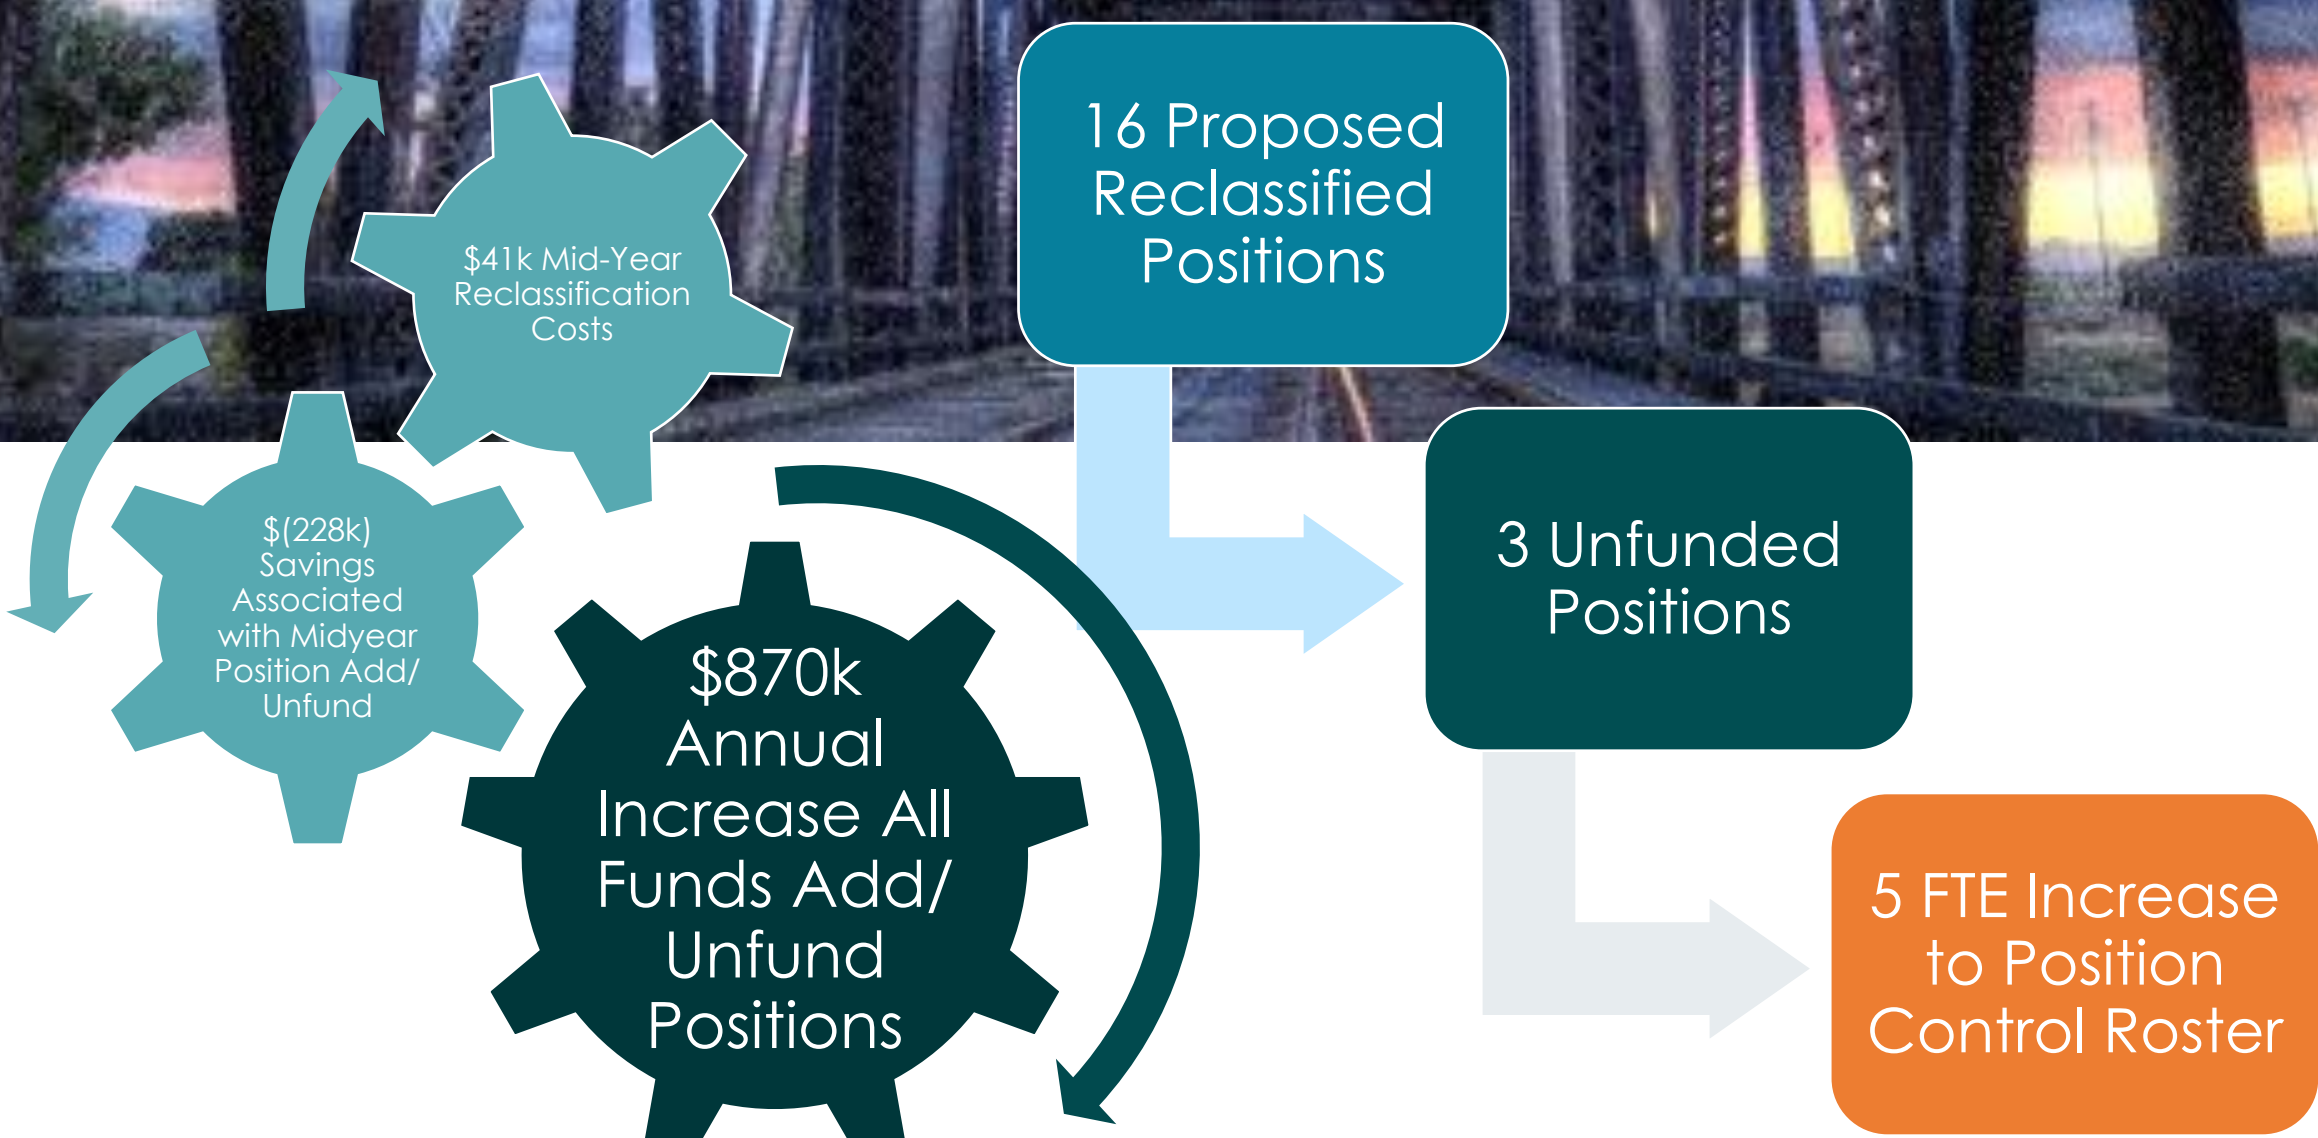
$41k Mid-Year Reclassification Costs

$(228k) Savings Associated with Midyear Position Add/ Unfund

$870k Annual Increase All Funds Add/ Unfund Positions

16 Proposed Reclassified Positions

3 Unfunded Positions

5 FTE Increase to Position Control Roster